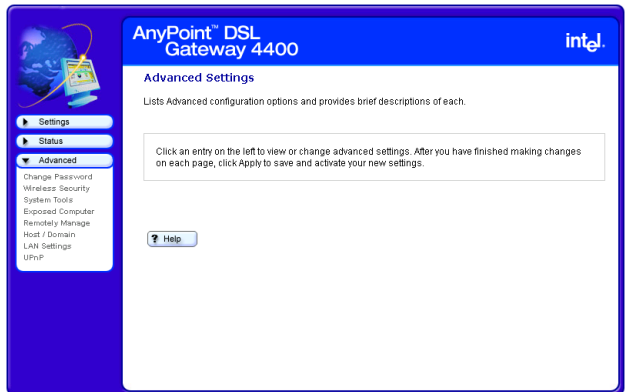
Settings
Status
Advanced
Change Password
Wireless Security
System Tools
Exposed Computer
Remotely Manage
Host / Domain
LAN Settings
UPnP

AnyPoint™ DSL Gateway 4400

intel.

Advanced Settings

Lists Advanced configuration options and provides brief descriptions of each.

Click an entry on the left to view or change advanced settings. After you have finished making changes on each page, click Apply to save and activate your new settings.

? Help